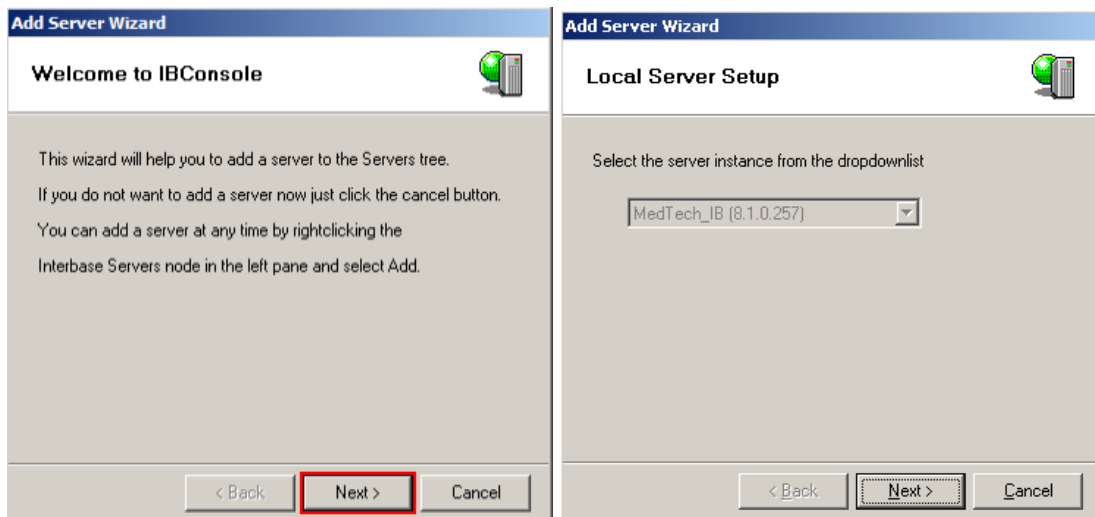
Add Server Wizard

Welcome to IBConsole

This wizard will help you to add a server to the Servers tree.

If you do not want to add a server now just click the cancel button.

You can add a server at any time by rightclicking the

Interbase Servers node in the left pane and select Add.

< Back | Next > | Cancel

Add Server Wizard

Local Server Setup

Select the server instance from the dropdownlist

MedTech_IB (8.1.0.257)

< Back | Next > | Cancel